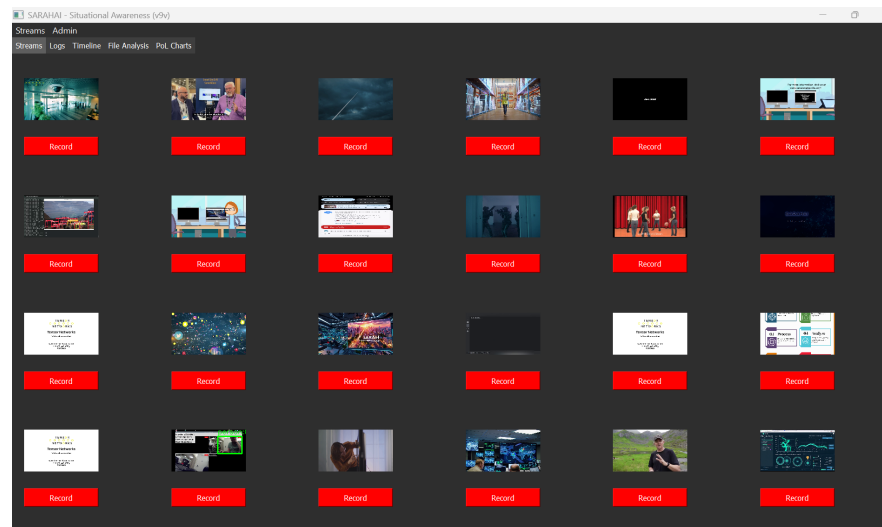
SARAHAI - Situational Awareness (v9v)

Streams Admin

Streams Logs Timeline File Analysis PoL Charts

Record Record Record Record Record Record

Record Record Record Record Record Record

Record Record Record Record Record Record

Record Record Record Record Record Record